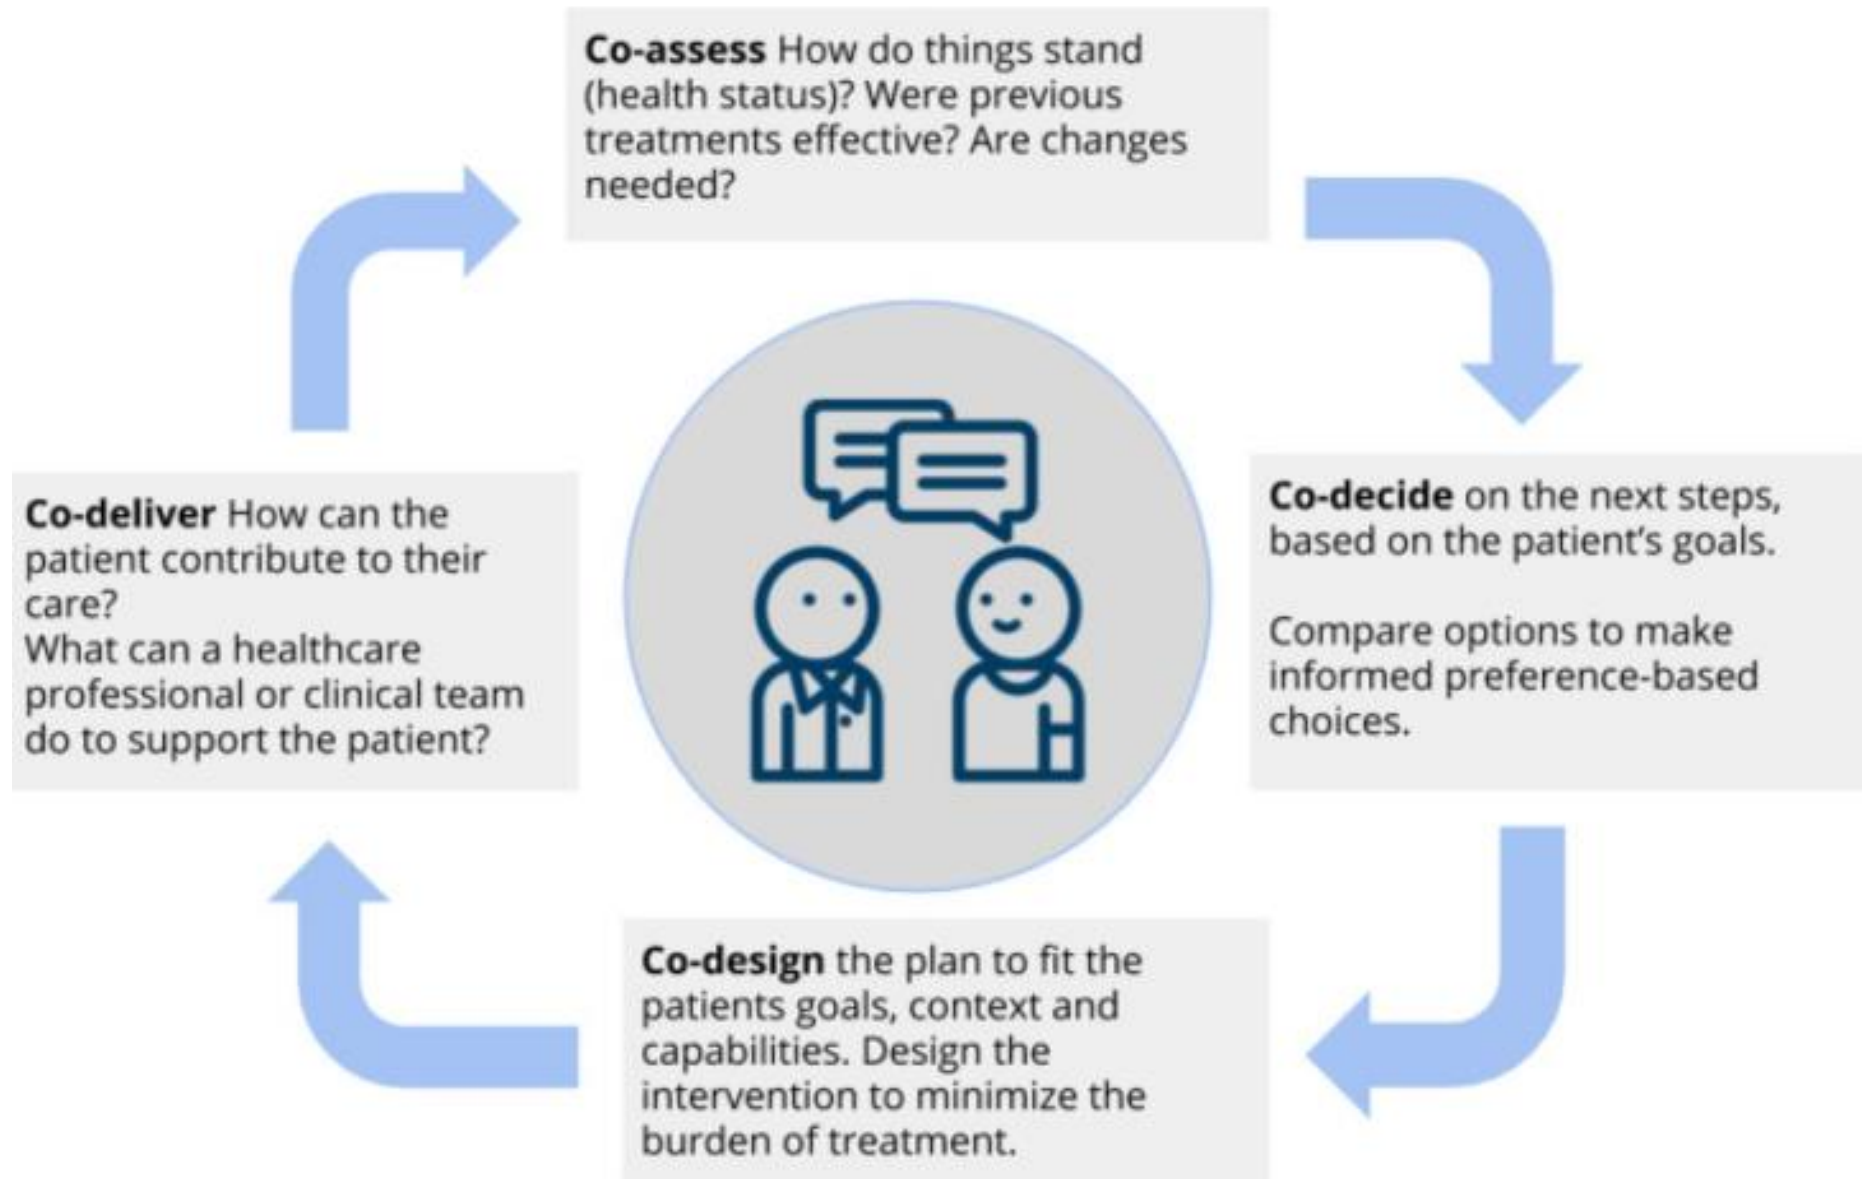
**Co-assess** How do things stand (health status)? Were previous treatments effective? Are changes needed?

**Co-decide** on the next steps, based on the patient’s goals.

Compare options to make informed preference-based choices.

**Co-design** the plan to fit the patients goals, context and capabilities. Design the intervention to minimize the burden of treatment.

**Co-deliver** How can the patient contribute to their care?
What can a healthcare professional or clinical team do to support the patient?